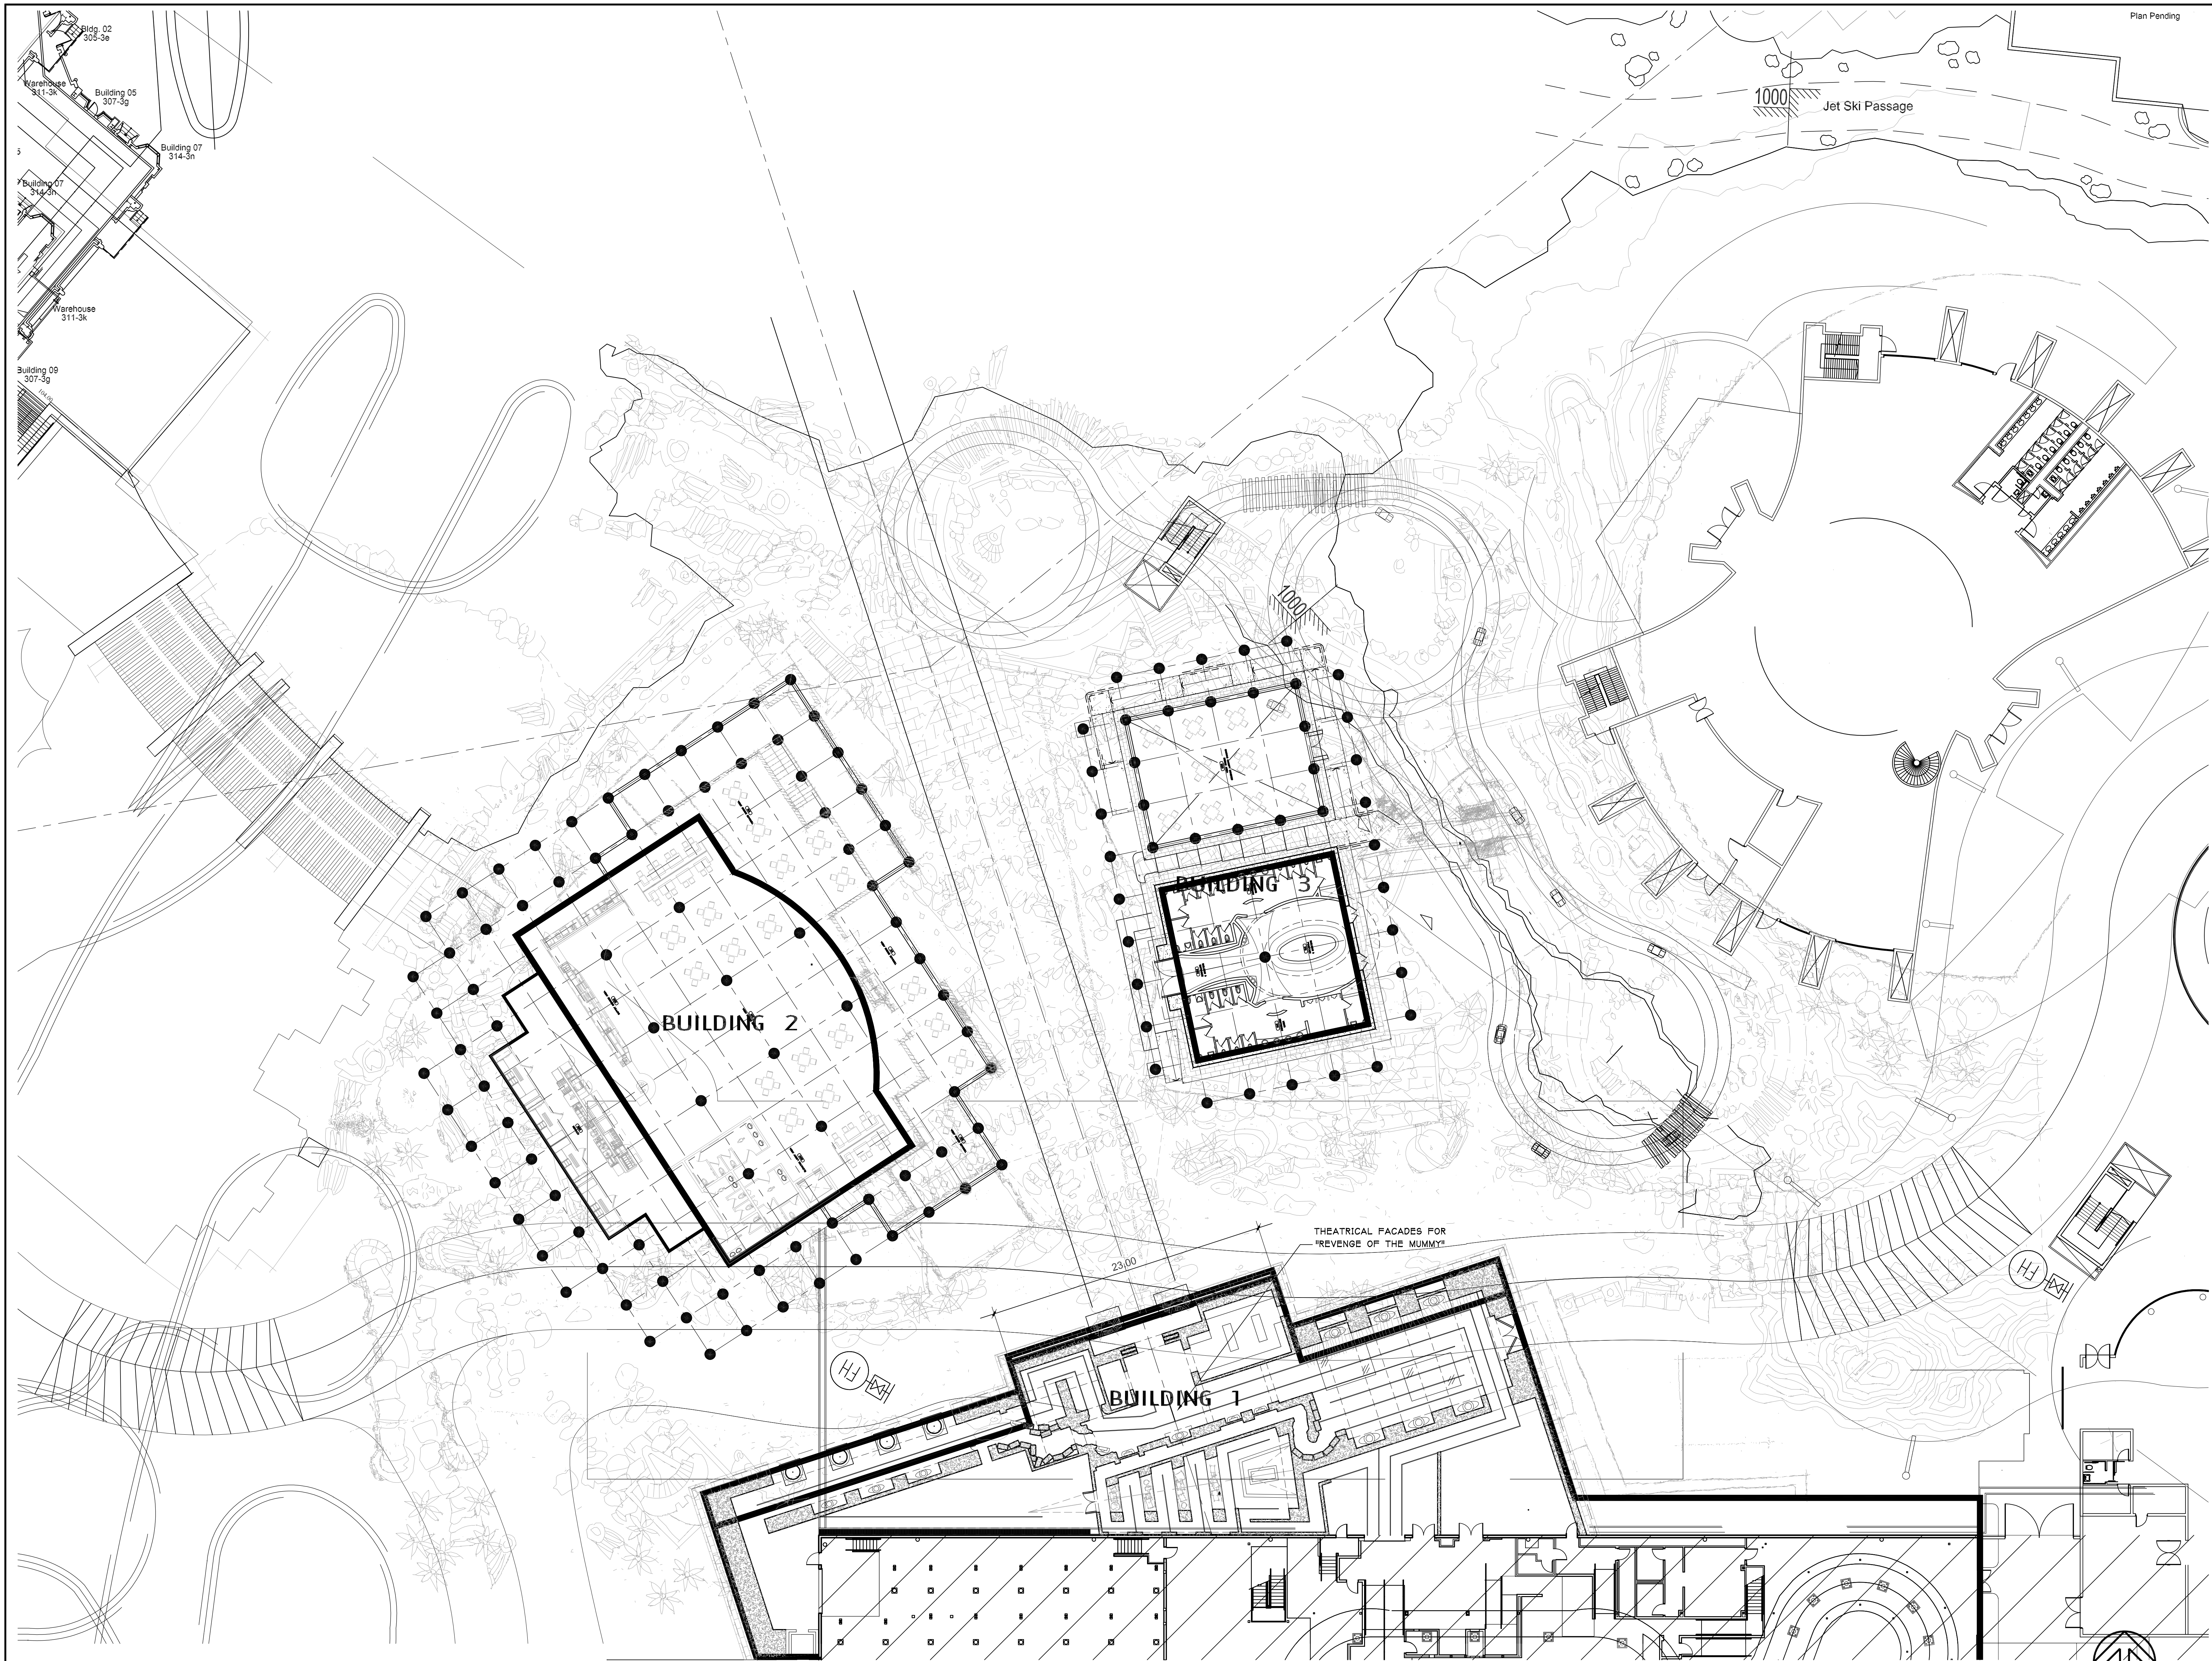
Plan Pending

Bldg. 02
305-3e

Warehouse
311-3k

Building 05
307-3g

Building 07
314-3n

Building 07
314-3n

Warehouse
311-3k

Building 09
307-3g

1000

Jet Ski Passage

1000

BUILDING 2

BUILDING 3

THEATRICAL FACADES FOR
"REVENGE OF THE MUMMY"

23.00

BUILDING 1

FH

FH